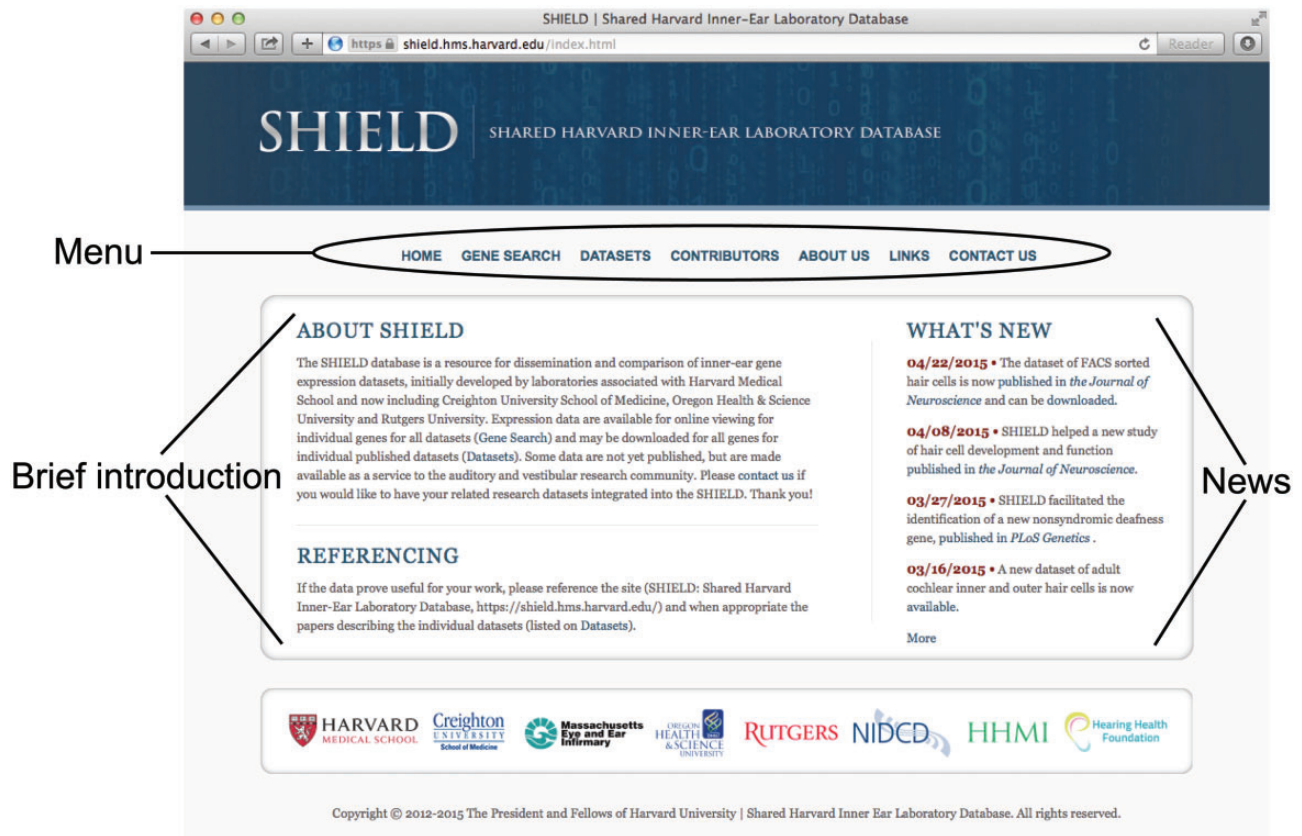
SHIELD | Shared Harvard Inner-Ear Laboratory Database

https shield.hms.harvard.edu/index.html

Reader

SHIELD | SHARED HARVARD INNER-EAR LABORATORY DATABASE

Menu

HOME GENE SEARCH DATASETS CONTRIBUTORS ABOUT US LINKS CONTACT US

ABOUT SHIELD

The SHIELD database is a resource for dissemination and comparison of inner-ear gene expression datasets, initially developed by laboratories associated with Harvard Medical School and now including Creighton University School of Medicine, Oregon Health & Science University and Rutgers University. Expression data are available for online viewing for individual genes for all datasets (Gene Search) and may be downloaded for all genes for individual published datasets (Datasets). Some data are not yet published, but are made available as a service to the auditory and vestibular research community. Please contact us if you would like to have your related research datasets integrated into the SHIELD. Thank you!

Brief introduction

REFERENCING

If the data prove useful for your work, please reference the site (SHIELD: Shared Harvard Inner-Ear Laboratory Database, https://shield.hms.harvard.edu/) and when appropriate the papers describing the individual datasets (listed on Datasets).

WHAT'S NEW

04/22/2015 • The dataset of FACS sorted hair cells is now published in the Journal of Neuroscience and can be downloaded.

04/08/2015 • SHIELD helped a new study of hair cell development and function published in the Journal of Neuroscience.

03/27/2015 • SHIELD facilitated the identification of a new nonsyndromic deafness gene, published in PLoS Genetics .

03/16/2015 • A new dataset of adult cochlear inner and outer hair cells is now available.

More

News

HARVARD MEDICAL SCHOOL Creighton UNIVERSITY School of Medicine Massachusetts Eye and Ear Infirmary OREGON HEALTH & SCIENCE UNIVERSITY RUTGERS NIDCD HHMI Hearing Health Foundation

Copyright © 2012-2015 The President and Fellows of Harvard University | Shared Harvard Inner Ear Laboratory Database. All rights reserved.